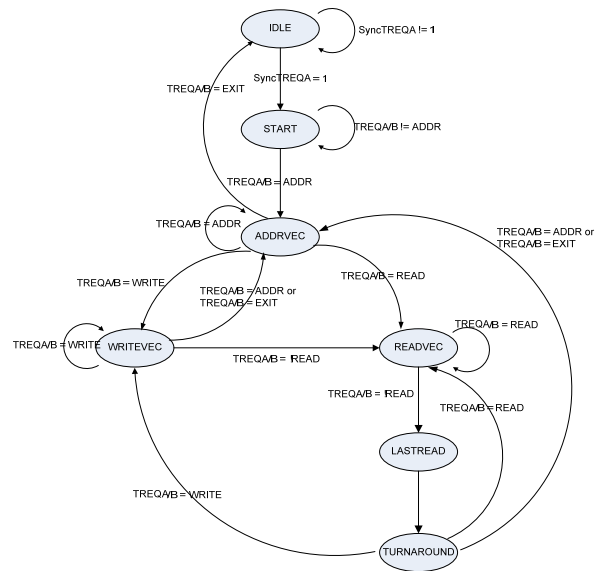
IDLE

SyncTREQA != 1

SyncTREQA = 1

TREQA/B = EXIT

START

TREQA/B != ADDR

TREQA/B = ADDR

TREQA/B = ADDR

ADDRVEC

TREQA/B = ADDR or
TREQA/B = EXIT

TREQA/B = WRITE

TREQA/B = ADDR or
TREQA/B = EXIT

TREQA/B = READ

TREQA/B = WRITE

WRITEVEC

TREQA/B = !READ

READVEC

TREQA/B = READ

TREQA/B = !READ

TREQA/B = READ

LASTREAD

TREQA/B = WRITE

TURNAROUND